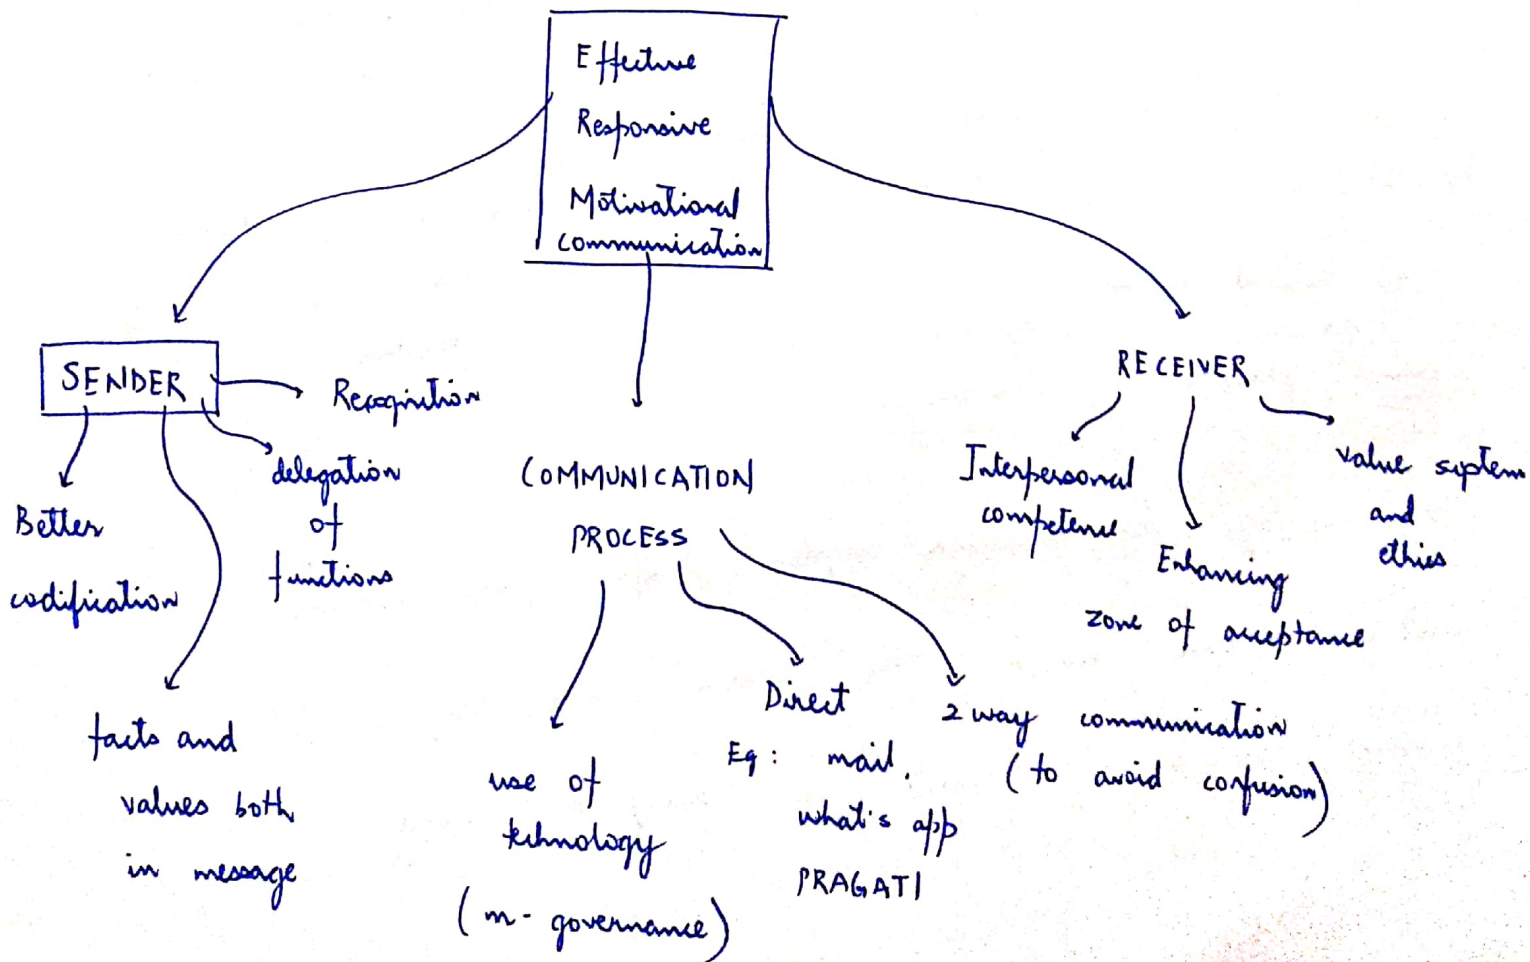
Effective
Responsive
Motivational
communication

SENDER

Recognition

Better codification

delegation of functions

facts and values both in message

COMMUNICATION PROCESS

use of technology (m- governance)

Direct
Eg: mail, what's app
PRAGATI

2 way communication (to avoid confusion)

RECEIVER

Interpersonal competence

Enhancing zone of acceptance

value system and ethics